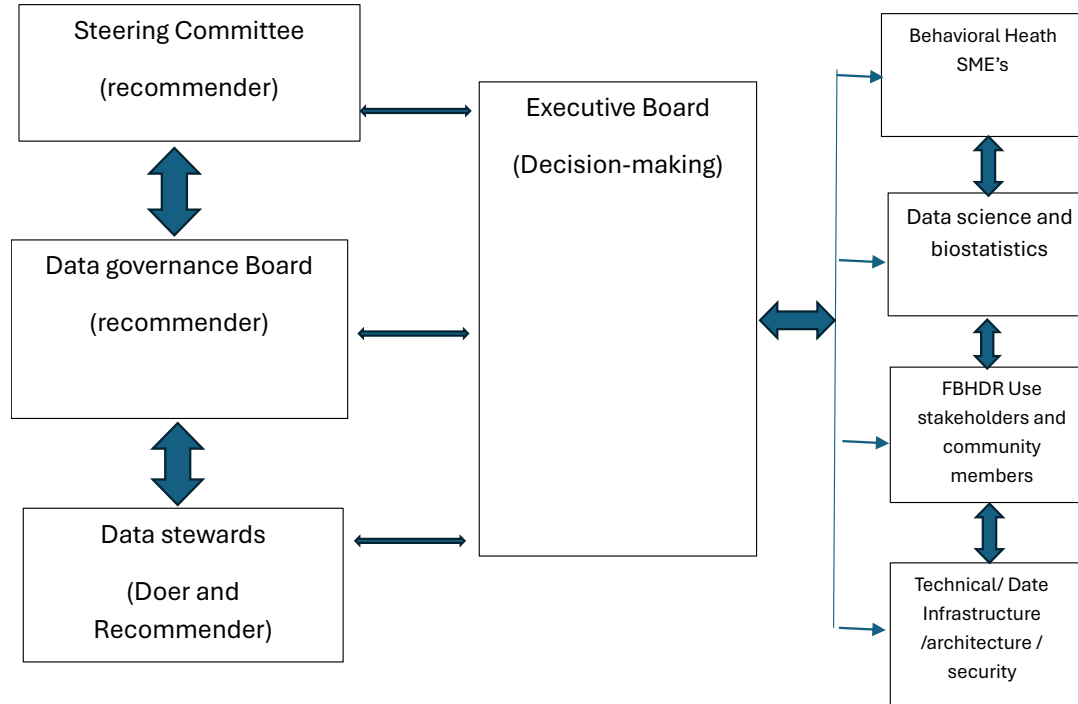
Steering Committee

(recommender)

Data governance Board

(recommender)

Data stewards

(Doer and Recommender)

Executive Board

(Decision-making)

Behavioral Heath SME's

Data science and biostatistics

FBHDR Use stakeholders and community members

Technical/ Date Infrastructure /architecture / security